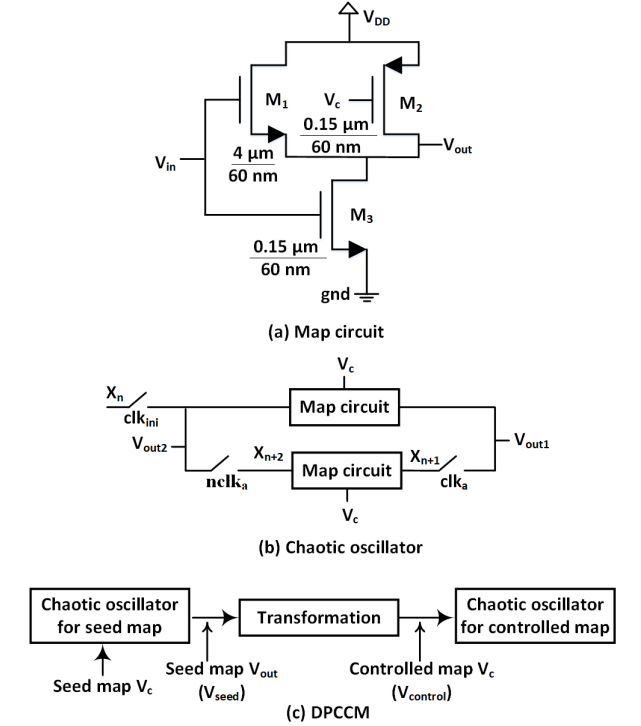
$V_{DD}$
$M_1$
$V_c$
$M_2$
$\frac{0.15\ \mu m}{60\ nm}$
$V_{out}$
$V_{in}$
$\frac{4\ \mu m}{60\ nm}$
$M_3$
$\frac{0.15\ \mu m}{60\ nm}$
gnd

(a) Map circuit

$V_c$
$X_n$
$clk_{ini}$
Map circuit
$V_{out2}$
$V_{out1}$
$X_{n+2}$
Map circuit
$X_{n+1}$
$nclk_a$
$clk_a$
$V_c$

(b) Chaotic oscillator

Chaotic oscillator for seed map
Transformation
Chaotic oscillator for controlled map
Seed map $V_c$
Seed map $V_{out}$ ($V_{seed}$)
Controlled map $V_c$ ($V_{control}$)

(c) DPCCM